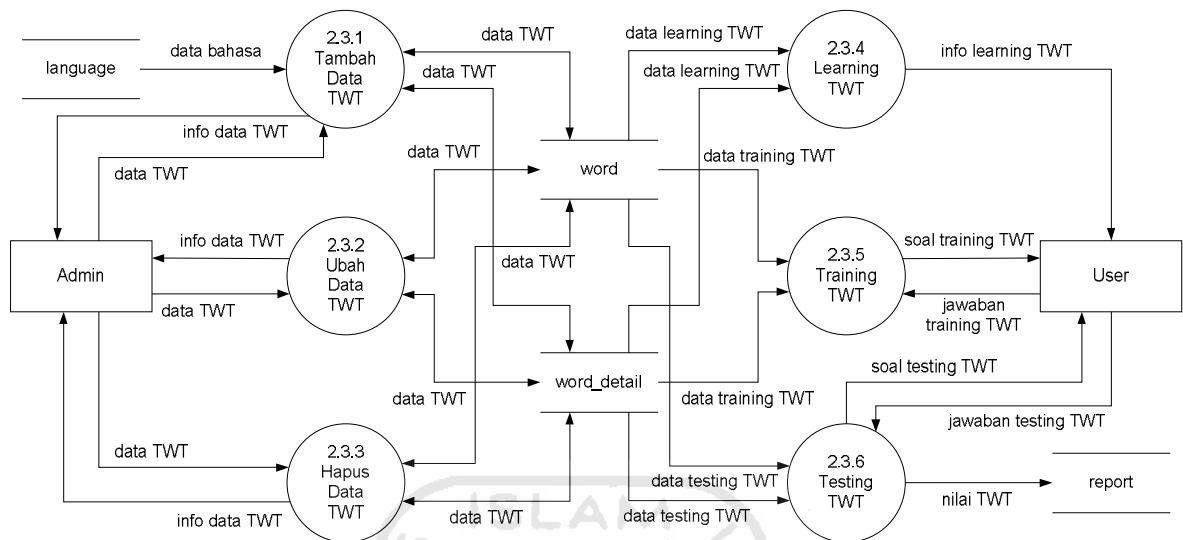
language

data bahasa

2.3.1
Tambah
Data
TWT

data TWT

data TWT

data learning TWT

data learning TWT

2.3.4
Learning
TWT

info learning TWT

info data TWT

data TWT

data TWT

word

data training TWT

Admin

info data TWT

2.3.2
Ubah
Data
TWT

data TWT

data TWT

2.3.5
Training
TWT

soal training TWT

jawaban
training TWT

User

word_detail

soal testing TWT

data TWT

data training TWT

jawaban testing TWT

data TWT

2.3.3
Hapus
Data
TWT

data testing TWT

2.3.6
Testing
TWT

nilai TWT

report

info data TWT

data TWT

data testing TWT

ISLAM